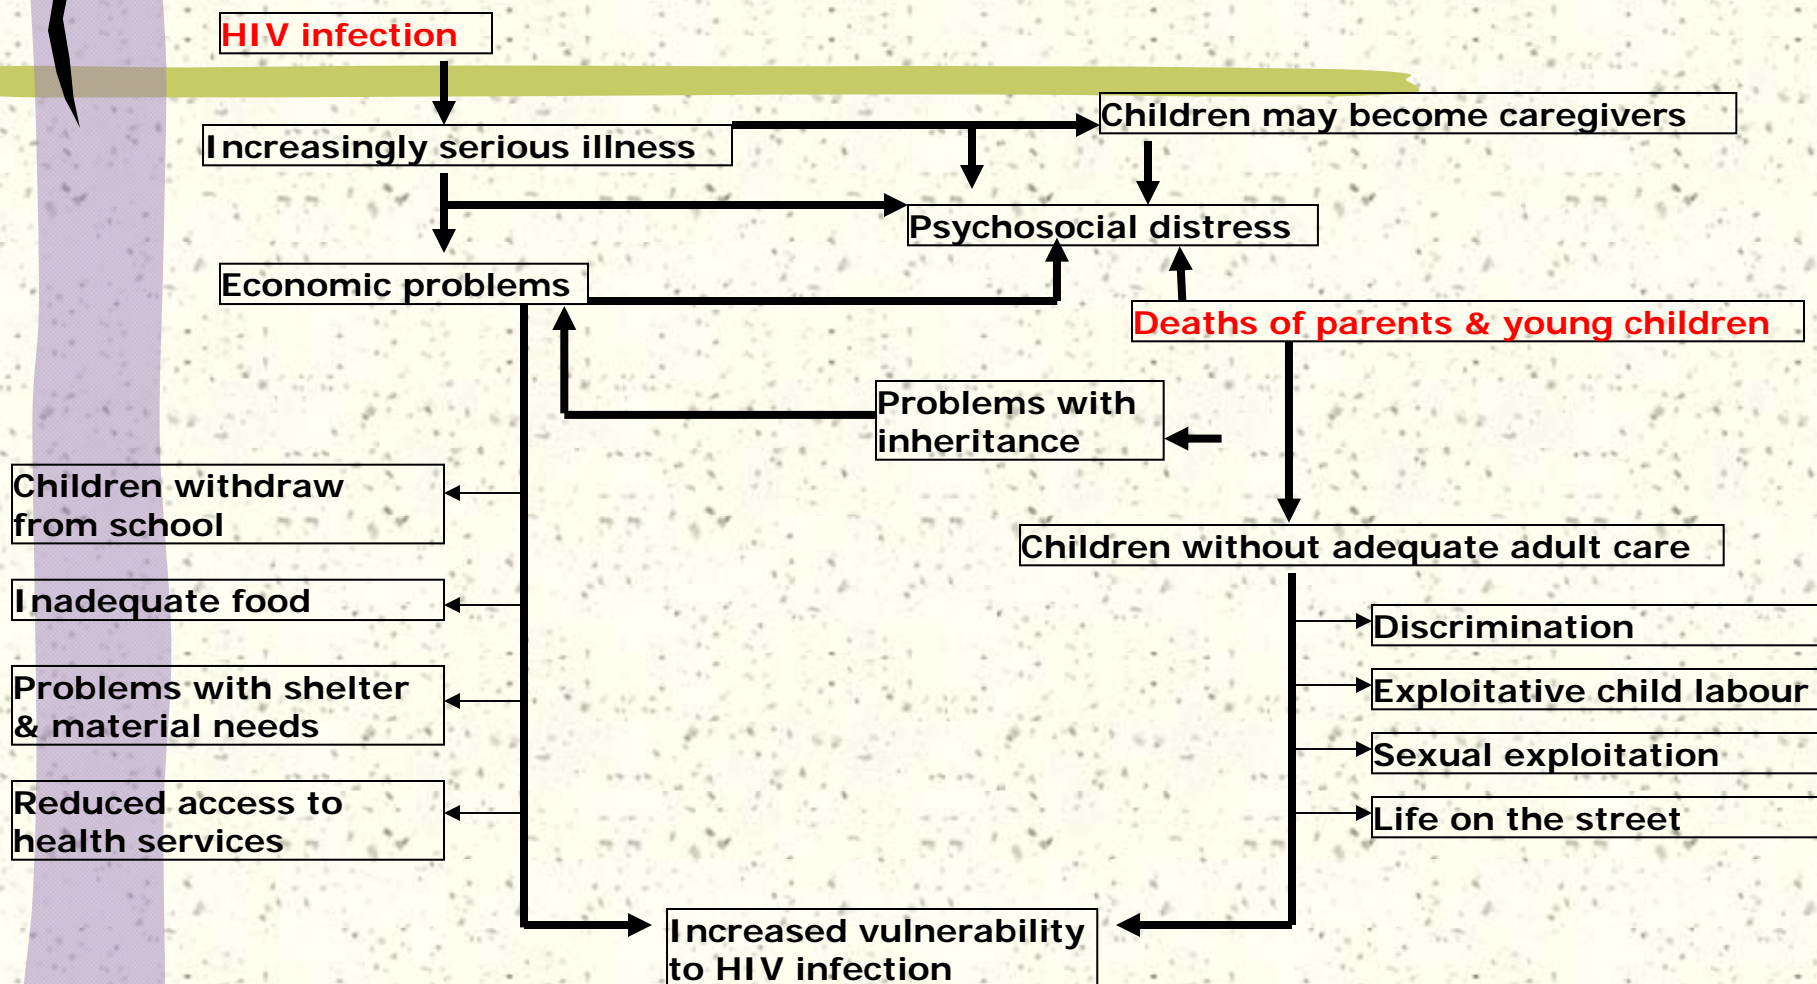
HIV infection

Increasingly serious illness

Children may become caregivers

Psychosocial distress

Economic problems

Deaths of parents & young children

Problems with inheritance

Children withdraw from school

Inadequate food

Problems with shelter & material needs

Reduced access to health services

Children without adequate adult care

Discrimination

Exploitative child labour

Sexual exploitation

Life on the street

Increased vulnerability to HIV infection